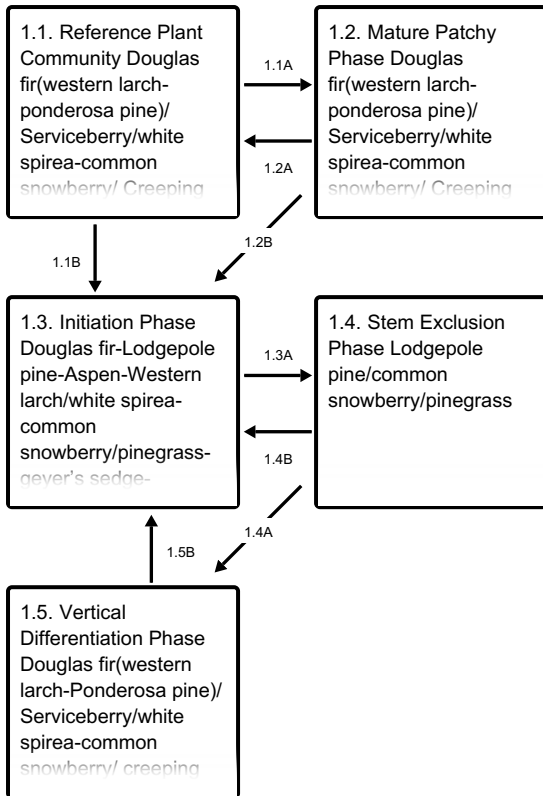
1.1. Reference Plant Community Douglas fir(western larch-ponderosa pine)/ Serviceberry/white spirea-common snowberry/ Creeping

1.1A

1.2A

1.2. Mature Patchy Phase Douglas fir(western larch-ponderosa pine)/ Serviceberry/white spirea-common snowberry/ Creeping

1.1B

1.2B

1.3. Initiation Phase Douglas fir-Lodgepole pine-Aspen-Western larch/white spirea-common snowberry/pinegrass-geyer's sedge-

1.3A

1.4B

1.4. Stem Exclusion Phase Lodgepole pine/common snowberry/pinegrass

1.5B

1.4A

1.5. Vertical Differentiation Phase Douglas fir(western larch-Ponderosa pine)/ Serviceberry/white spirea-common snowberry/ creeping